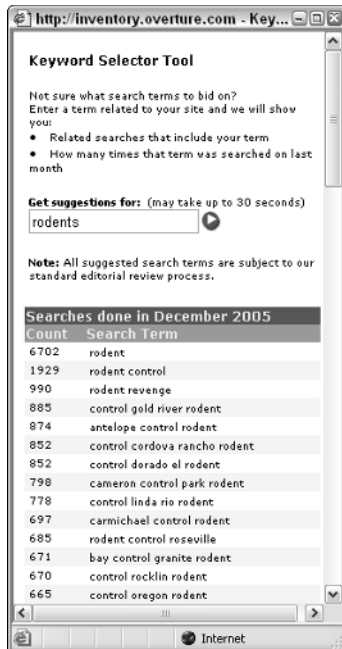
http://inventory.overture.com - Key...

Keyword Selector Tool

Not sure what search terms to bid on?
Enter a term related to your site and we will show you:
• Related searches that include your term
• How many times that term was searched on last month

Get suggestions for: (may take up to 30 seconds)
rodents

Note: All suggested search terms are subject to our standard editorial review process.

Searches done in December 2005

| Count | Search Term |
|---|---|
| 6702 | rodent |
| 1929 | rodent control |
| 990 | rodent revenge |
| 885 | control gold river rodent |
| 874 | antelope control rodent |
| 852 | control cordova rancho rodent |
| 852 | control dorado el rodent |
| 798 | cameron control park rodent |
| 778 | control linda rio rodent |
| 697 | carmichael control rodent |
| 685 | rodent control roseville |
| 671 | bay control granite rodent |
| 670 | control rocklin rodent |
| 665 | control oregon rodent |

Internet